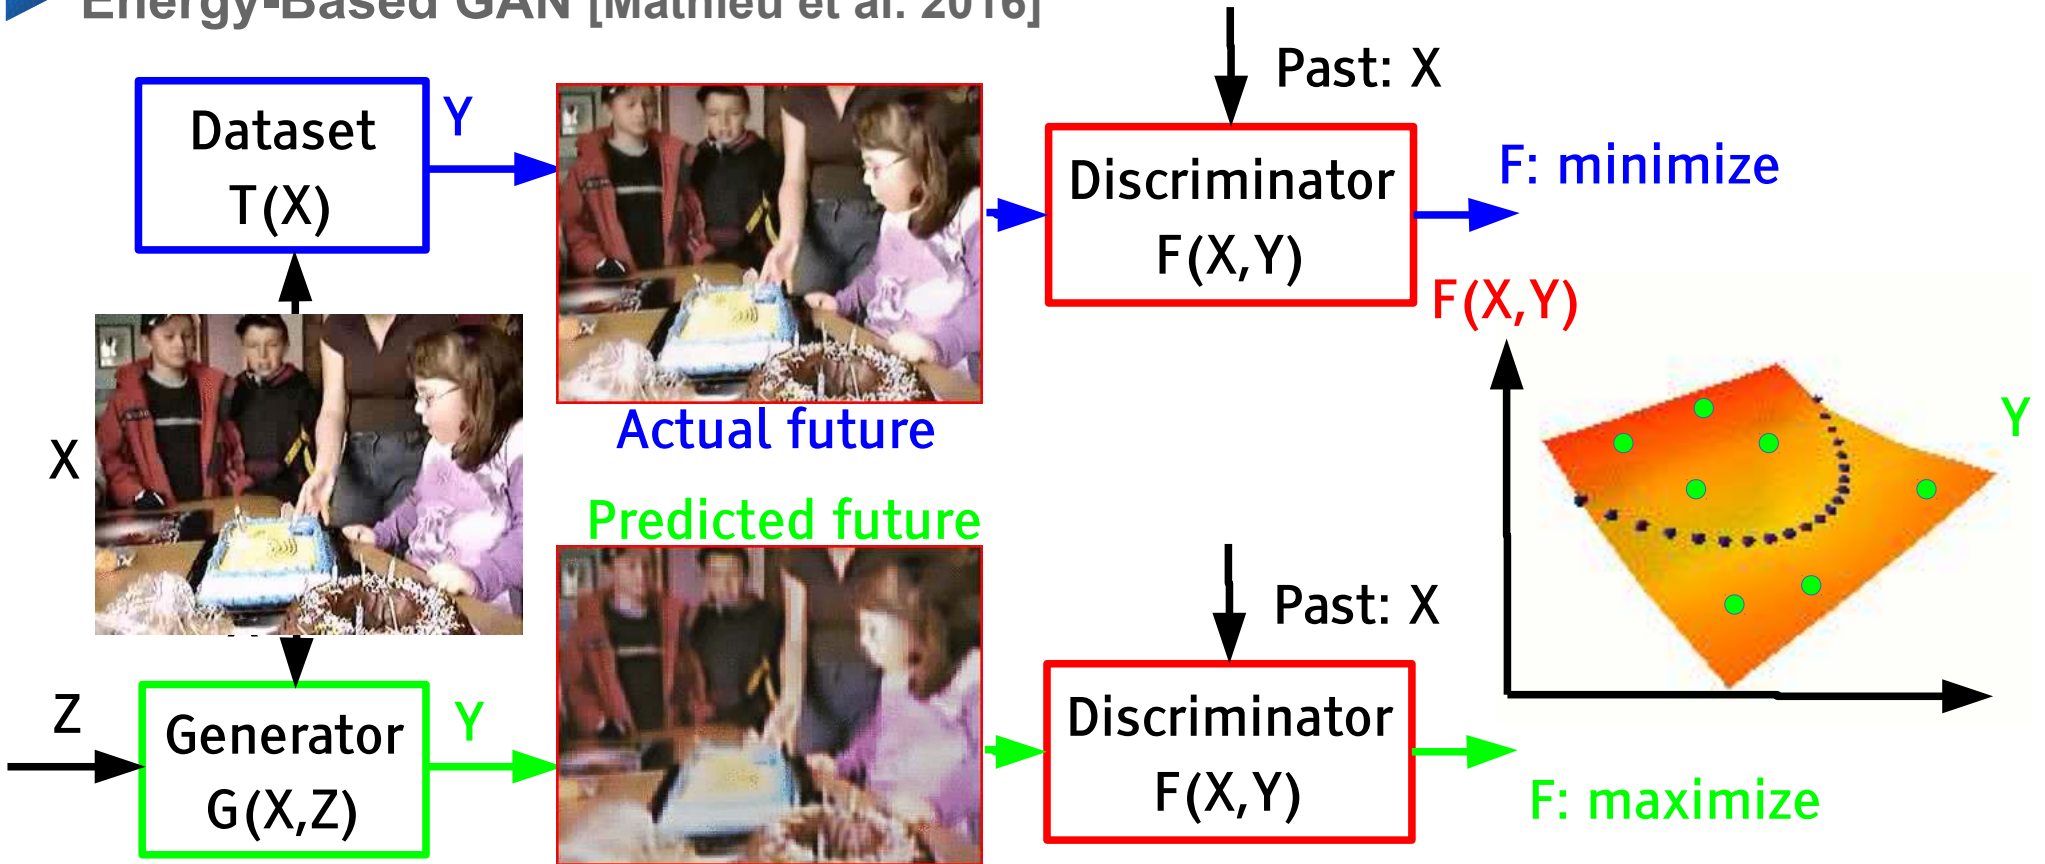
Energy-Based GAN [Mathieu et al. 2016]

Dataset
T(X)

Y

Actual future

Past: X

Discriminator
F(X,Y)

F: minimize

F(X,Y)

Y

X

Predicted future

Z

Generator
G(X,Z)

Y

Past: X

Discriminator
F(X,Y)

F: maximize